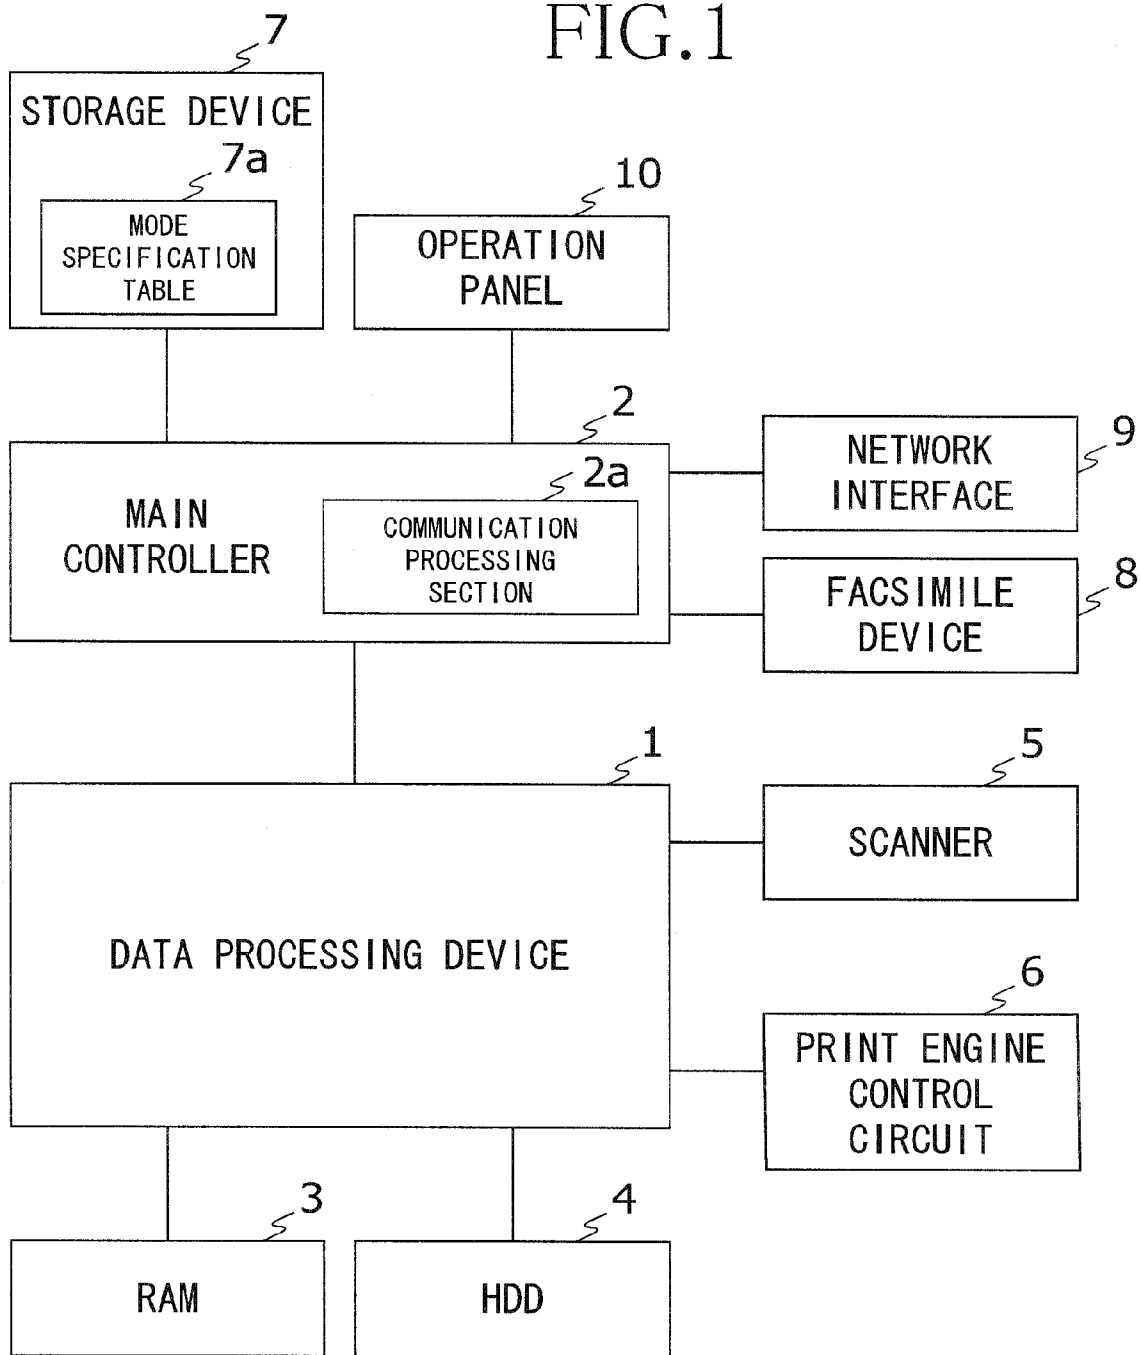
7

FIG.1

STORAGE DEVICE

7a

MODE SPECIFICATION TABLE

10

OPERATION PANEL

2

9

NETWORK INTERFACE

2a

MAIN CONTROLLER

COMMUNICATION PROCESSING SECTION

8

FACSIMILE DEVICE

1

5

SCANNER

DATA PROCESSING DEVICE

6

PRINT ENGINE CONTROL CIRCUIT

3

4

RAM

HDD